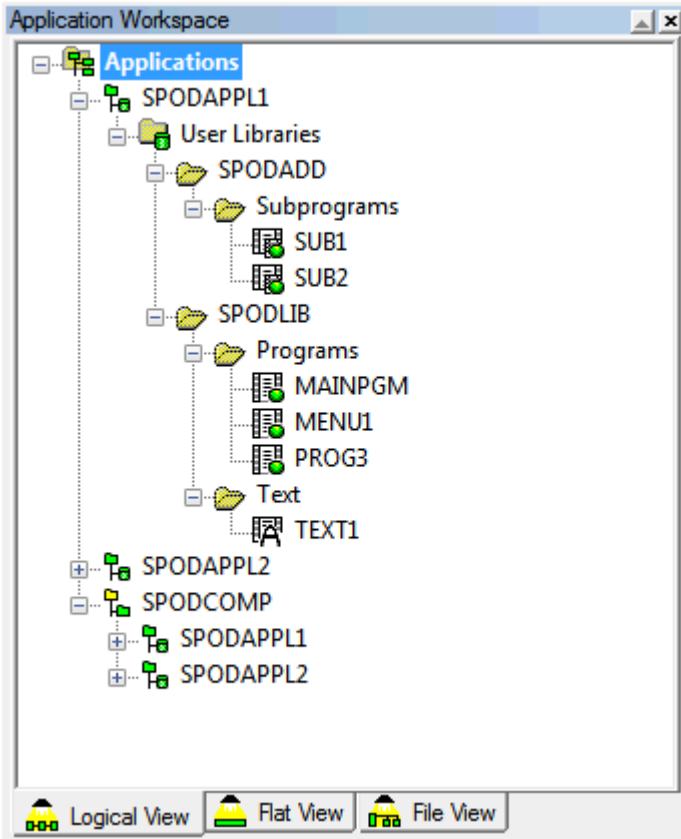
Application Workspace

Applications
SPODAPPL1
User Libraries
SPODADD
Subprograms
SUB1
SUB2
SPODLIB
Programs
MAINPGM
MENU1
PROG3
Text
TEXT1
SPODAPPL2
SPODCOMP
SPODAPPL1
SPODAPPL2

Logical View
Flat View
File View